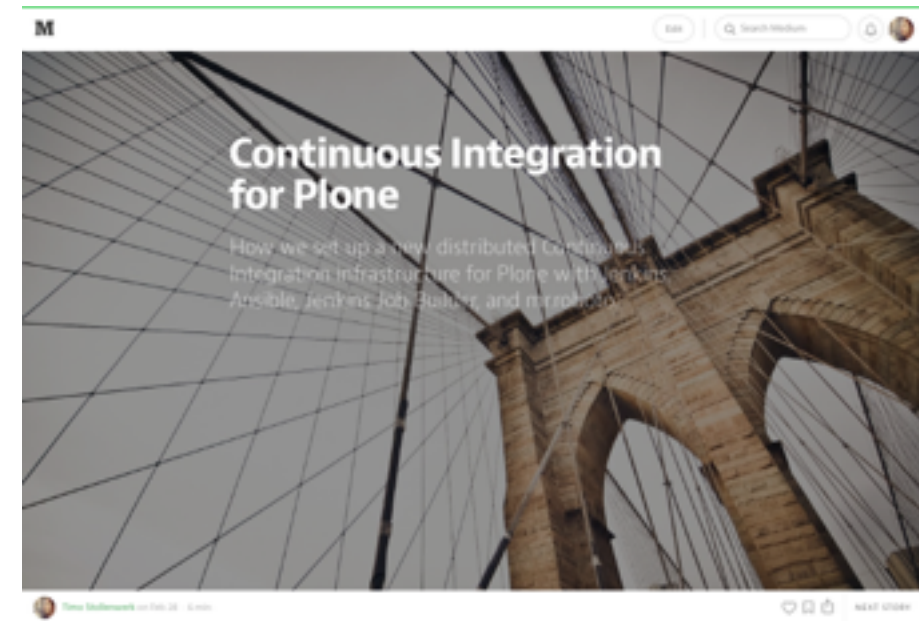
M

Edit

Search Medium

Continuous Integration for Plone

How we set up a new distributed Continuous Integration infrastructure for Plone with Jenkins, Ansible, Jenkins Job Builder, and mr.roboto

Timo Stollenwerk on Feb 28 · 6 min

NEXT STORY